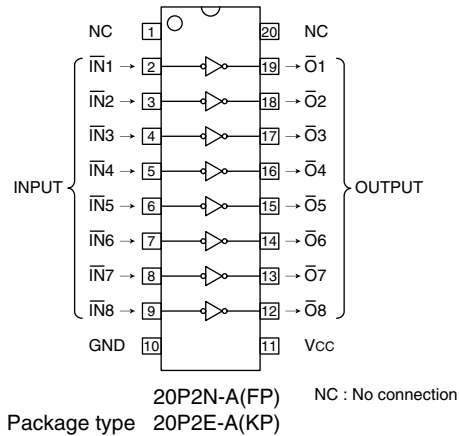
NC 1 20 NC

INPUT

$\overline{IN}1$ → 2 19 → $\overline{O}1$

$\overline{IN}2$ → 3 18 → $\overline{O}2$

$\overline{IN}3$ → 4 17 → $\overline{O}3$

$\overline{IN}4$ → 5 16 → $\overline{O}4$

$\overline{IN}5$ → 6 15 → $\overline{O}5$

$\overline{IN}6$ → 7 14 → $\overline{O}6$

$\overline{IN}7$ → 8 13 → $\overline{O}7$

$\overline{IN}8$ → 9 12 → $\overline{O}8$

OUTPUT

GND 10 11 Vcc

20P2N-A(FP)
Package type 20P2E-A(KP)

NC : No connection